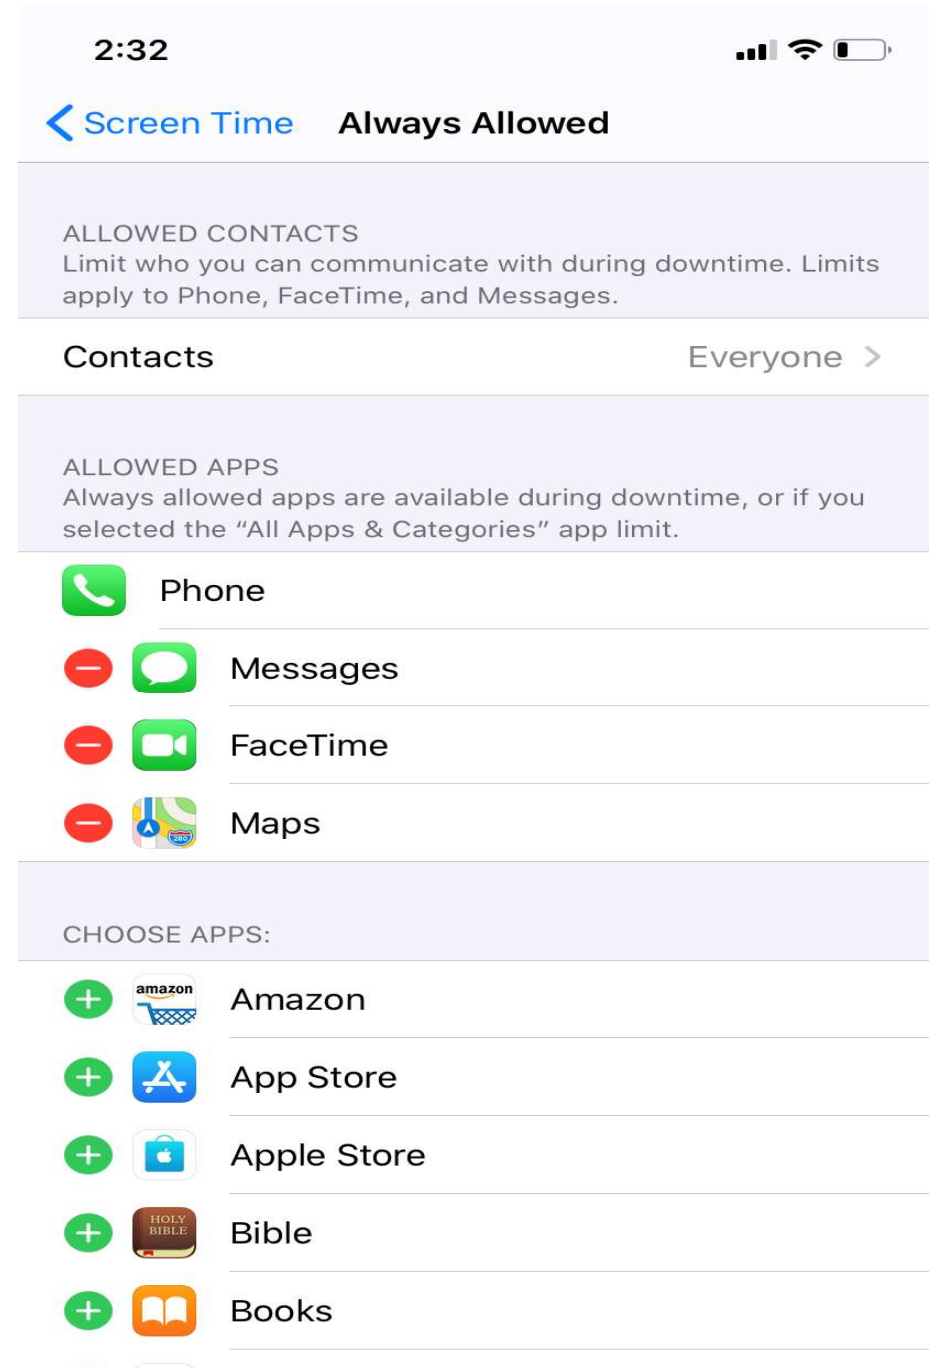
2:32

Screen Time Always Allowed

ALLOWED CONTACTS
Limit who you can communicate with during downtime. Limits apply to Phone, FaceTime, and Messages.

Contacts Everyone

ALLOWED APPS
Always allowed apps are available during downtime, or if you selected the "All Apps & Categories" app limit.

Phone

Messages

FaceTime

Maps

CHOOSE APPS:

amazon

Amazon

App Store

Apple Store

HOLY BIBLE

Bible

Books